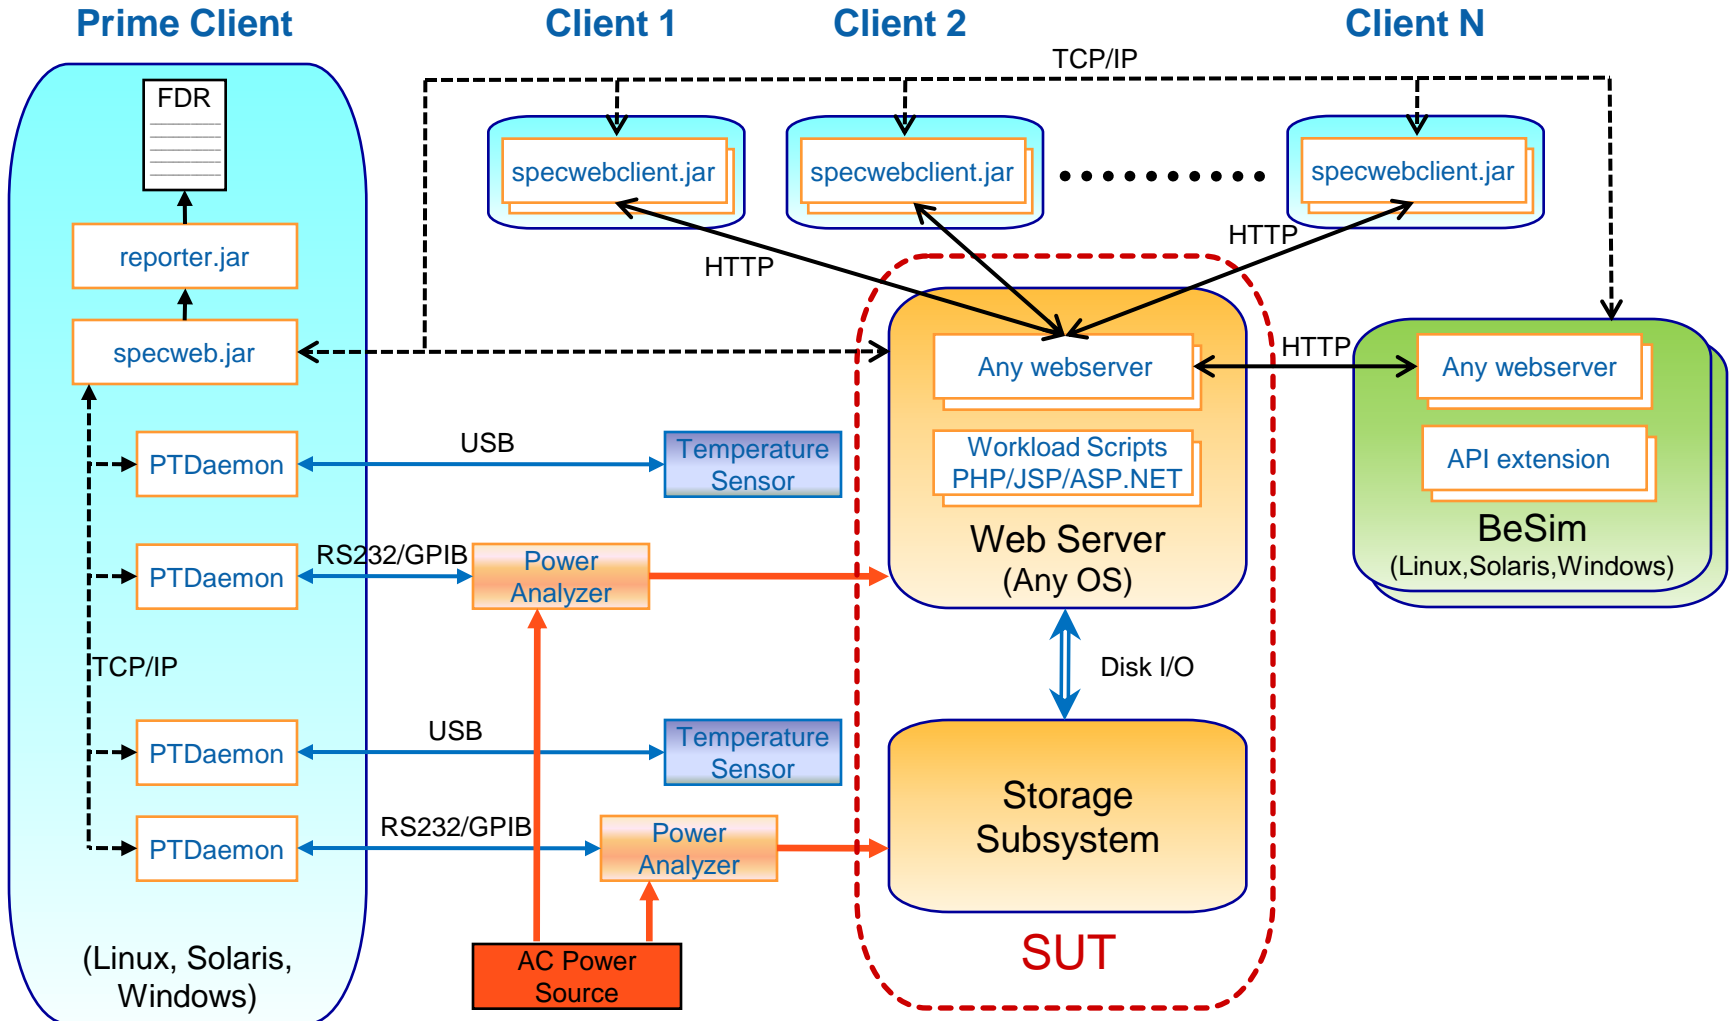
Prime Client

Client 1

Client 2

Client N

TCP/IP

FDR

specwebclient.jar

specwebclient.jar

specwebclient.jar

reporter.jar

HTTP

HTTP

specweb.jar

Any webserver

HTTP

Any webserver

Workload Scripts PHP/JSP/ASP.NET

API extension

PTDaemon

USB

Temperature Sensor

BeSim
(Linux,Solaris,Windows)

Web Server
(Any OS)

PTDaemon

RS232/GPIB

Power Analyzer

TCP/IP

Disk I/O

PTDaemon

USB

Temperature Sensor

Storage Subsystem

PTDaemon

RS232/GPIB

Power Analyzer

(Linux, Solaris, Windows)

AC Power Source

SUT